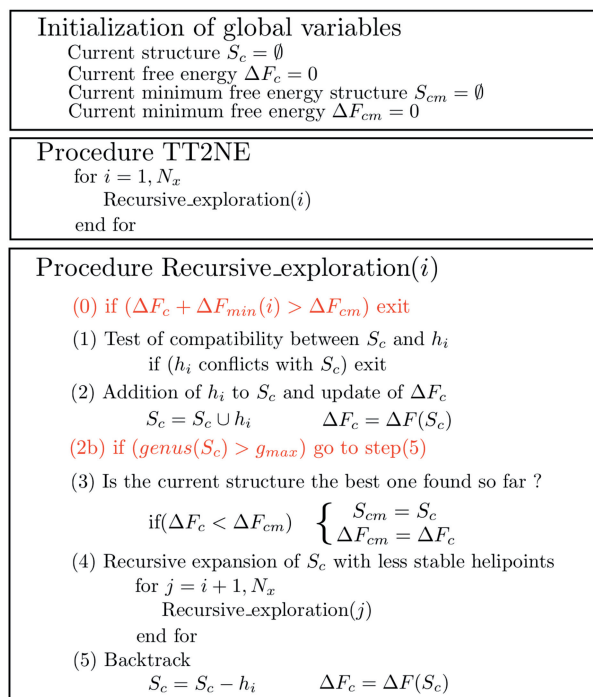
Initialization of global variables

Current structure $S_c = \emptyset$
Current free energy $\Delta F_c = 0$
Current minimum free energy structure $S_{cm} = \emptyset$
Current minimum free energy $\Delta F_{cm} = 0$

Procedure TT2NE

for $i = 1, N_x$
Recursive_exploration$(i)$
end for

Procedure Recursive_exploration$(i)$

(0) if $(\Delta F_c + \Delta F_{min}(i) > \Delta F_{cm})$ exit

(1) Test of compatibility between $S_c$ and $h_i$
if ($h_i$ conflicts with $S_c$) exit

(2) Addition of $h_i$ to $S_c$ and update of $\Delta F_c$
$S_c = S_c \cup h_i$ $\Delta F_c = \Delta F(S_c)$

(2b) if $(genus(S_c) > g_{max})$ go to step(5)

(3) Is the current structure the best one found so far ?
if$(\Delta F_c < \Delta F_{cm})$ $\begin{cases} S_{cm} = S_c \\ \Delta F_{cm} = \Delta F_c \end{cases}$

(4) Recursive expansion of $S_c$ with less stable helipoints
for $j = i + 1, N_x$
Recursive_exploration$(j)$
end for

(5) Backtrack
$S_c = S_c - h_i$ $\Delta F_c = \Delta F(S_c)$